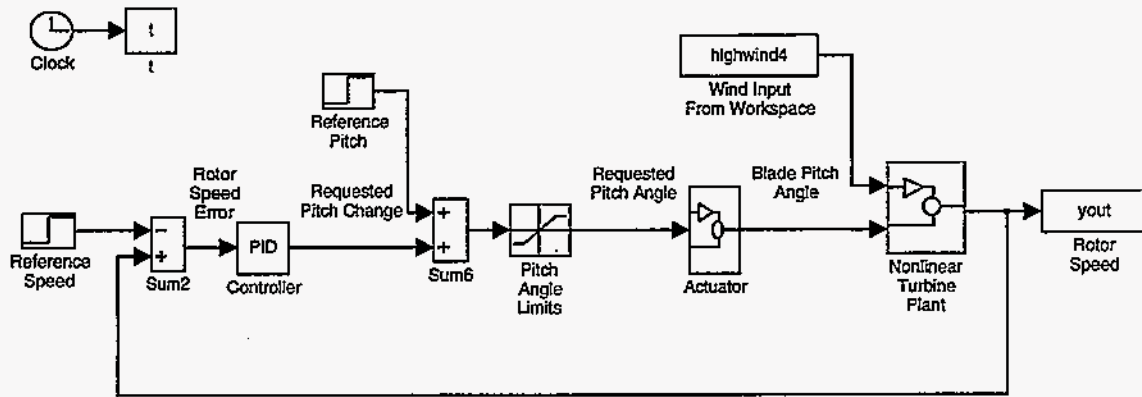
Clock

t

t

highwind4

Wind Input From Workspace

Reference Pitch

Rotor Speed Error

Requested Pitch Change

Requested Pitch Angle

Blade Pitch Angle

Reference Speed

-

+

Sum2

PID

Controller

+

+

Sum6

Pitch Angle Limits

Actuator

Nonlinear Turbine Plant

yout

Rotor Speed